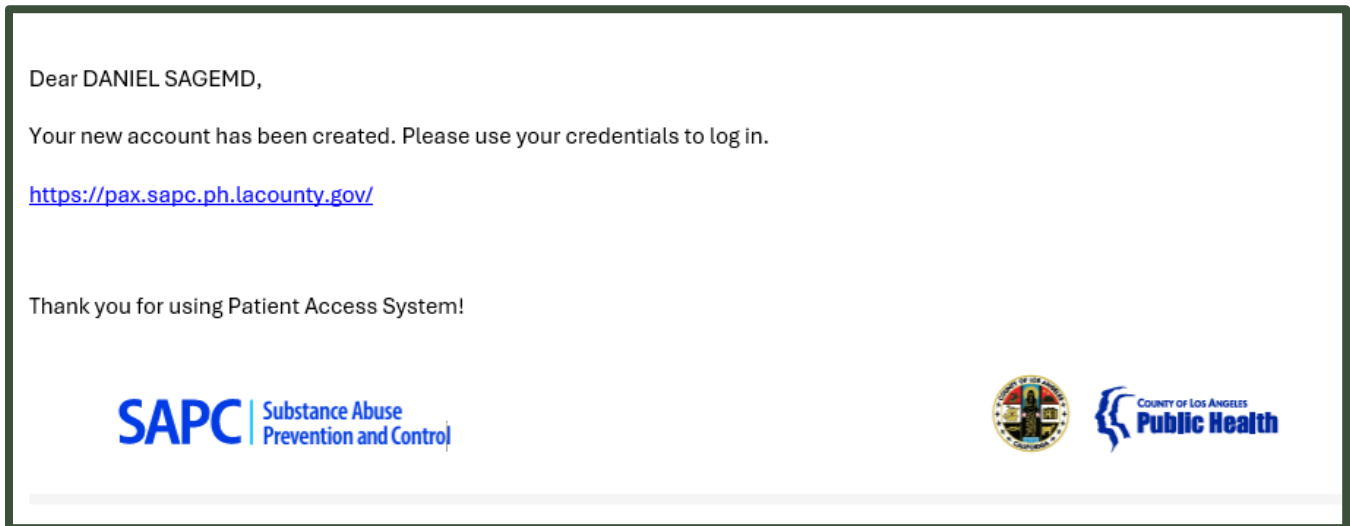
Dear DANIEL SAGEMD,

Your new account has been created. Please use your credentials to log in.

https://pax.sapc.ph.lacounty.gov/

Thank you for using Patient Access System!

SAPC Substance Abuse Prevention and Control

COUNTY OF LOS ANGELES Public Health